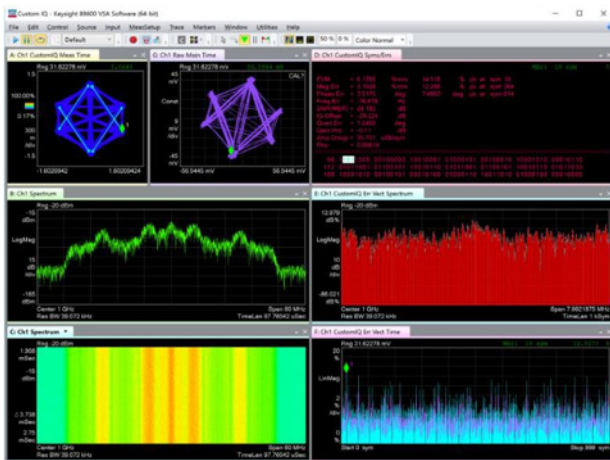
Custom IQ - Keysight 89600 VSA Software (64 bit)

File Edit Control Source Input MeasSetup Trace Markers Window Utilities Help

Default

50 % 0 % Color Normal

A: Ch1 CustomIQ Meas Time
Rng 31.62278 mV
1.5
100.00%
0.17%
300 m /div
-1.5
-1.6020942 1.6020942

G: Ch1 Raw Main Time
Rng 31.62278 mV
45 mV
Const
9 mV /div
-45 mV
-56.5445 mV 56.5445 mV
CAL?

D: Ch1 CustomIQ Syms/Errs
EVM = 6.1265 %rms
Mag Err = 4.1585 %rms
Phase Err = 3.5376 deg
Freq Err = -16.676 Hz
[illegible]
IQ Offset = -28.624 dB
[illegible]
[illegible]

B: Ch1 Spectrum
Rng -20 dBm
-15 dBm
LogMag
15 dB /div
-165 dBm
Center 1 GHz Span 80 MHz
Res BW 39.072 kHz TimeLen 97.76042 uSec

E: Ch1 CustomIQ Err Vect Spectrum
12.879 dBVs
LogMag
15 dB /div
-86.021 dBVs
Center 1 GHz Span 7.6921875 MHz
Res BW 39.072 kHz TimeLen 1 kSym

C: Ch1 Spectrum
Rng -20 dBm
1.908 mSec
0.738 mSec
2.75 mSec
Center 1 GHz Span 80 MHz
Res BW 39.072 kHz TimeLen 97.76042 uSec

F: Ch1 CustomIQ Err Vect Time
Rng 31.62278 mV
LinMag
2 %/div
Start 0 sym Stop 999 sym